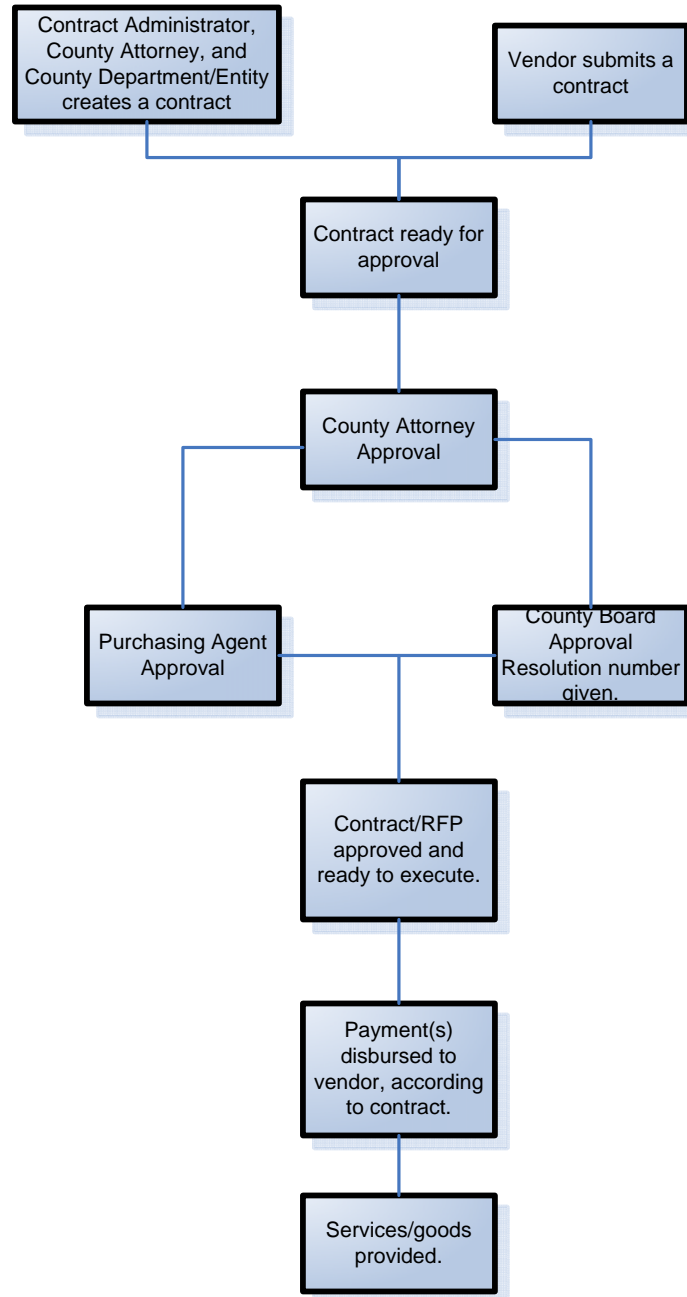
Contract Administrator, County Attorney, and County Department/Entity creates a contract

Vendor submits a contract

Contract ready for approval

County Attorney Approval

Purchasing Agent Approval

County Board Approval Resolution number given.

Contract/RFP approved and ready to execute.

Payment(s) disbursed to vendor, according to contract.

Services/goods provided.